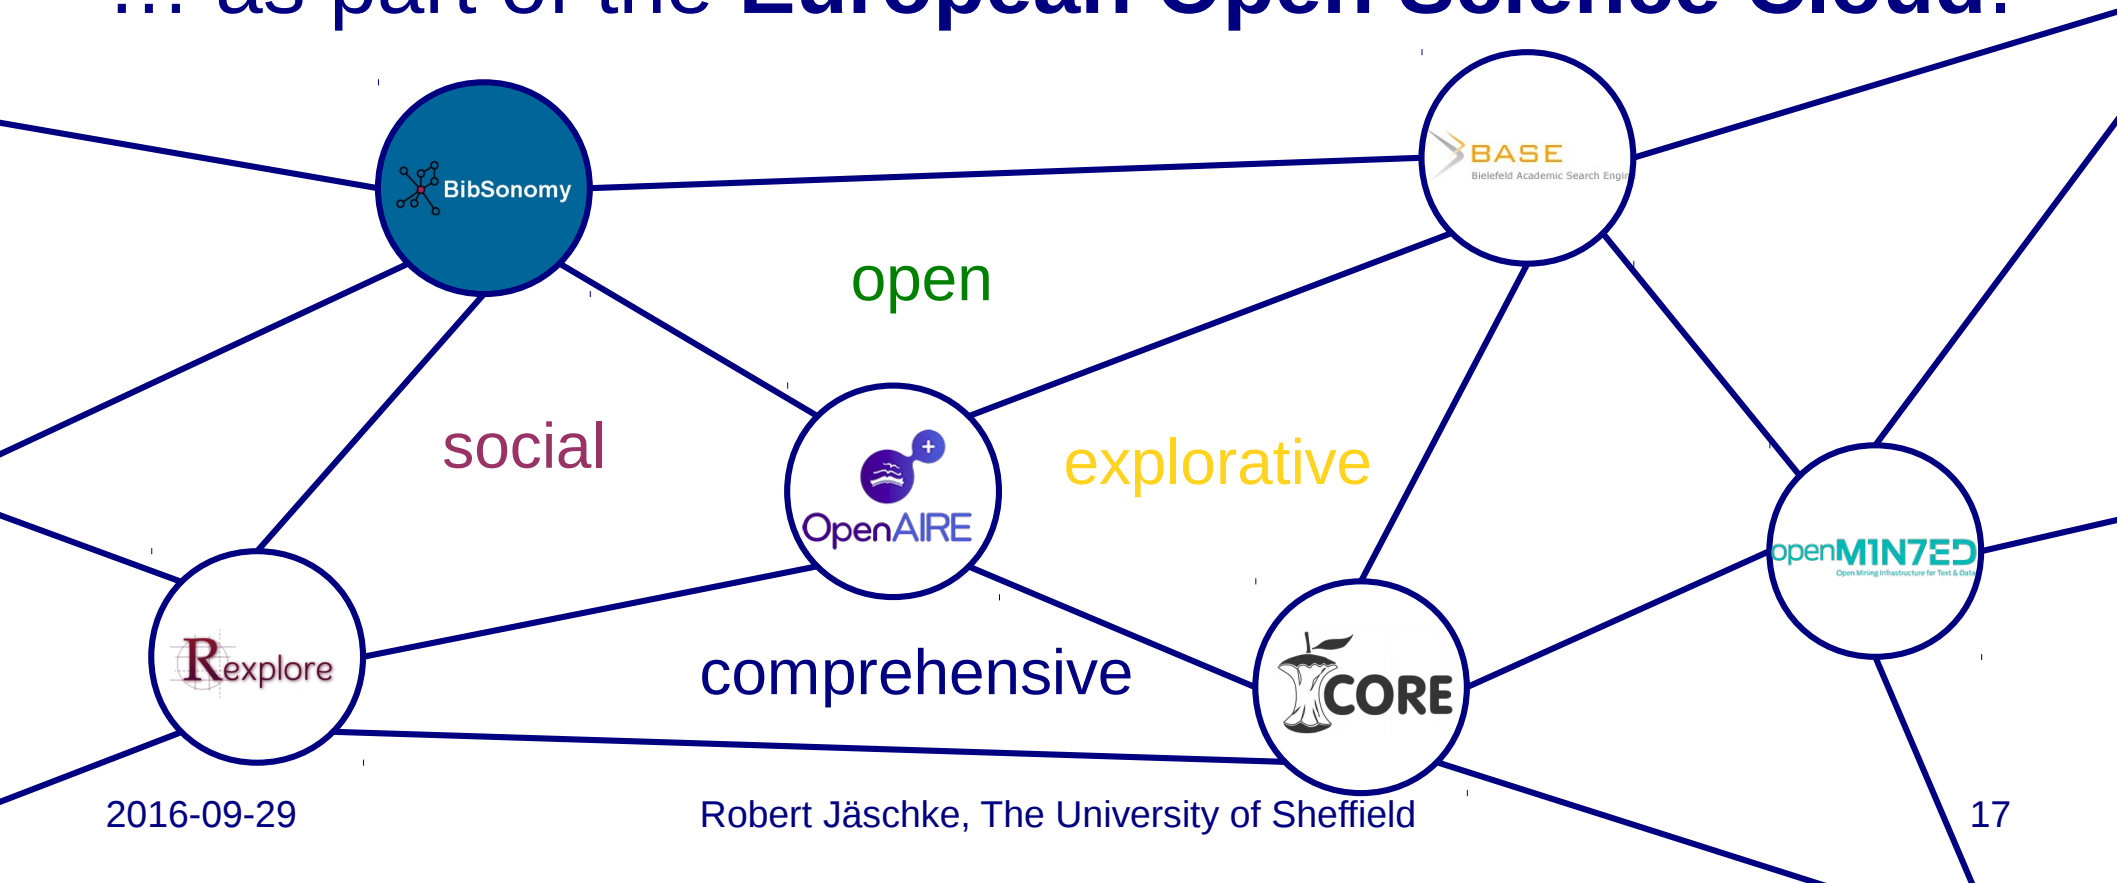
... as part of the **European Open Science Cloud.**

BibSonomy

BASE
Bielefeld Academic Search Engi

open

social

OpenAIRE

explorative

openMINTED
Open Mining Infrastructure for Text & Data

Rexplore

comprehensive

CORE

2016-09-29 Robert Jäschke, The University of Sheffield 17